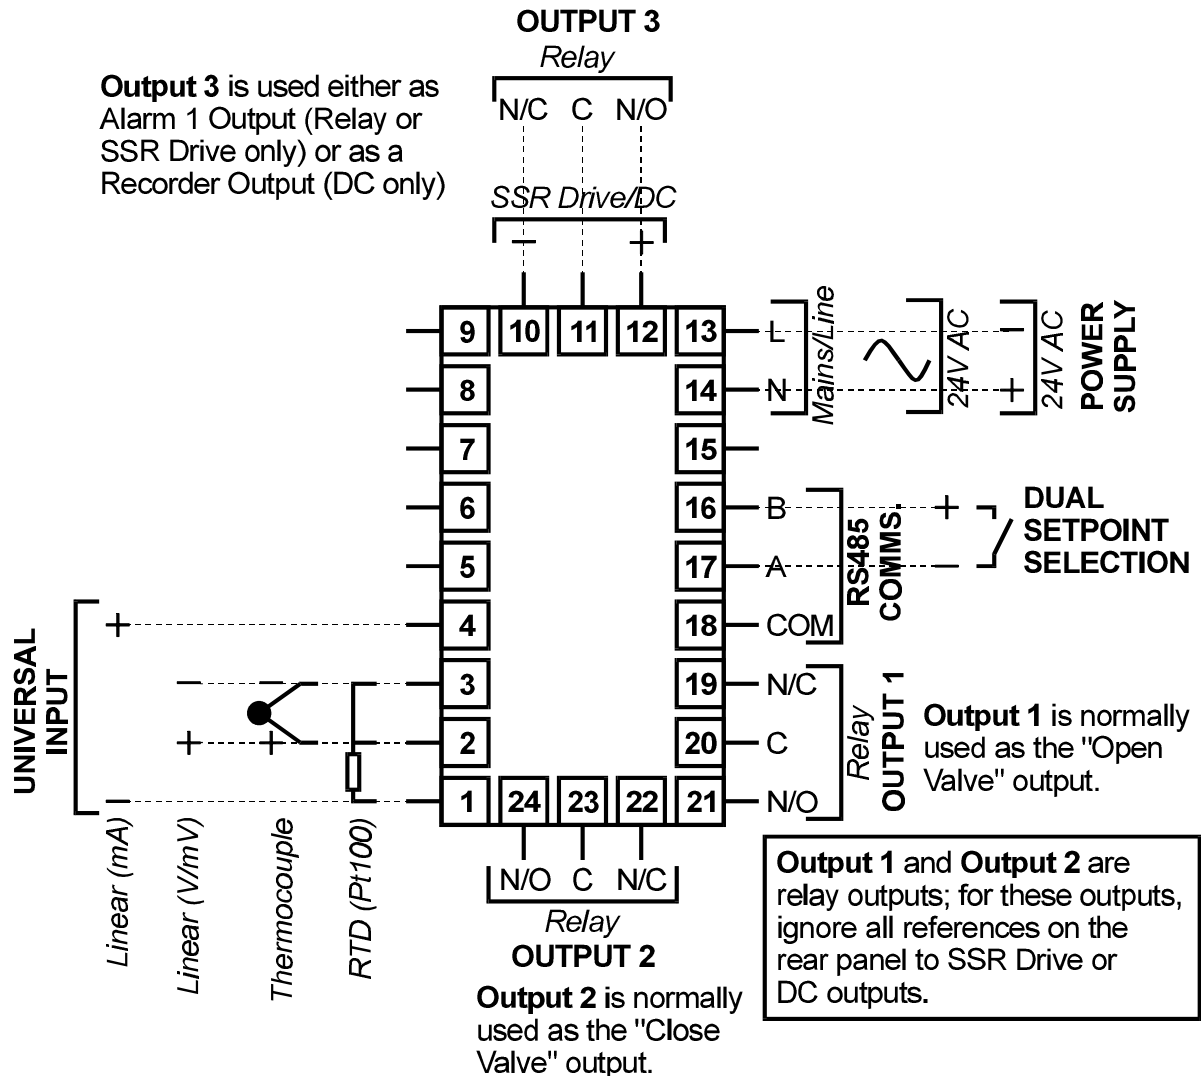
OUTPUT 3
Relay
N/C C N/O

Output 3 is used either as Alarm 1 Output (Relay or SSR Drive only) or as a Recorder Output (DC only)

SSR Drive/DC
− +

9 10 11 12 13
8 14
7 15
6 16
5 17
4 18
3 19
2 20
1 24 23 22 21

L
N
Mains/Line
24V AC
24V AC
POWER SUPPLY

B
A
COM
RS485 COMMS.
+
−
DUAL SETPOINT SELECTION

N/C
C
N/O
Relay
OUTPUT 1

Output 1 is normally used as the "Open Valve" output.

UNIVERSAL INPUT
+
−
+
+
−
Linear (mA)
Linear (V/mV)
Thermocouple
RTD (Pt100)

N/O C N/C
Relay
OUTPUT 2

Output 2 is normally used as the "Close Valve" output.

Output 1 and Output 2 are relay outputs; for these outputs, ignore all references on the rear panel to SSR Drive or DC outputs.